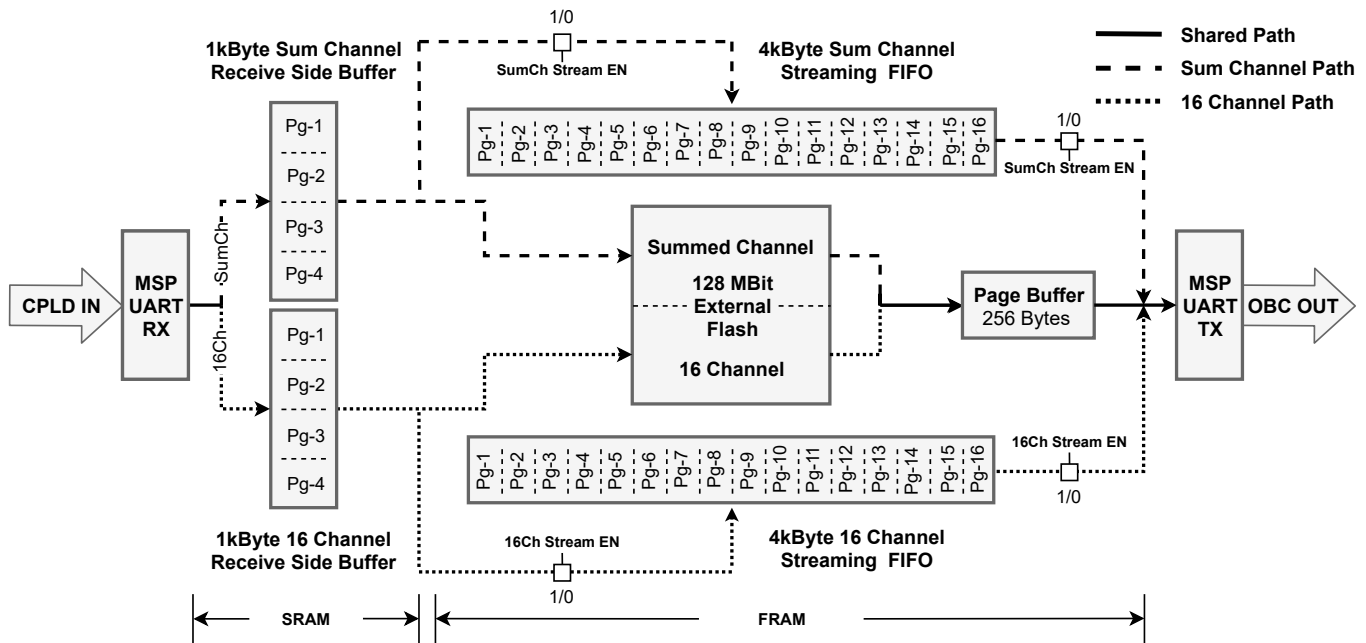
1/0

1kByte Sum Channel Receive Side Buffer

SumCh Stream EN

4kByte Sum Channel Streaming FIFO

Shared Path
Sum Channel Path
16 Channel Path

Pg-1 Pg-2 Pg-3 Pg-4 Pg-5 Pg-6 Pg-7 Pg-8 Pg-9 Pg-10 Pg-11 Pg-12 Pg-13 Pg-14 Pg-15 Pg-16

1/0

SumCh Stream EN

Pg-1
Pg-2
Pg-3
Pg-4

SumCh

CPLD IN

MSP UART RX

16Ch

Pg-1
Pg-2
Pg-3
Pg-4

Summed Channel
128 MBit
External
Flash
16 Channel

Page Buffer
256 Bytes

MSP UART TX

OBC OUT

16Ch Stream EN

Pg-1 Pg-2 Pg-3 Pg-4 Pg-5 Pg-6 Pg-7 Pg-8 Pg-9 Pg-10 Pg-11 Pg-12 Pg-13 Pg-14 Pg-15 Pg-16

1/0

1kByte 16 Channel Receive Side Buffer

16Ch Stream EN

1/0

4kByte 16 Channel Streaming FIFO

SRAM

FRAM